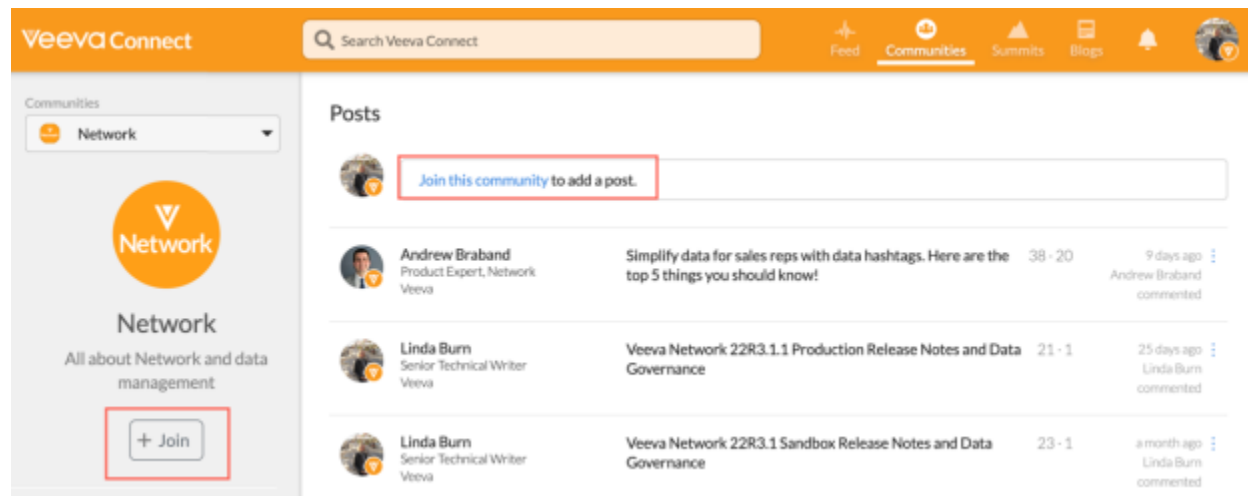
Veeva Connect

Search Veeva Connect

Feed Communities Summits Blogs

Communities

Network

Network

Network

All about Network and data management

+ Join

Posts

Join this community to add a post.

Andrew Braband
Product Expert, Network
Veeva

Simplify data for sales reps with data hashtags. Here are the top 5 things you should know!

38 · 20

9 days ago
Andrew Braband commented

Linda Burn
Senior Technical Writer
Veeva

Veeva Network 22R3.1.1 Production Release Notes and Data Governance

21 · 1

25 days ago
Linda Burn commented

Linda Burn
Senior Technical Writer
Veeva

Veeva Network 22R3.1 Sandbox Release Notes and Data Governance

23 · 1

a month ago
Linda Burn commented